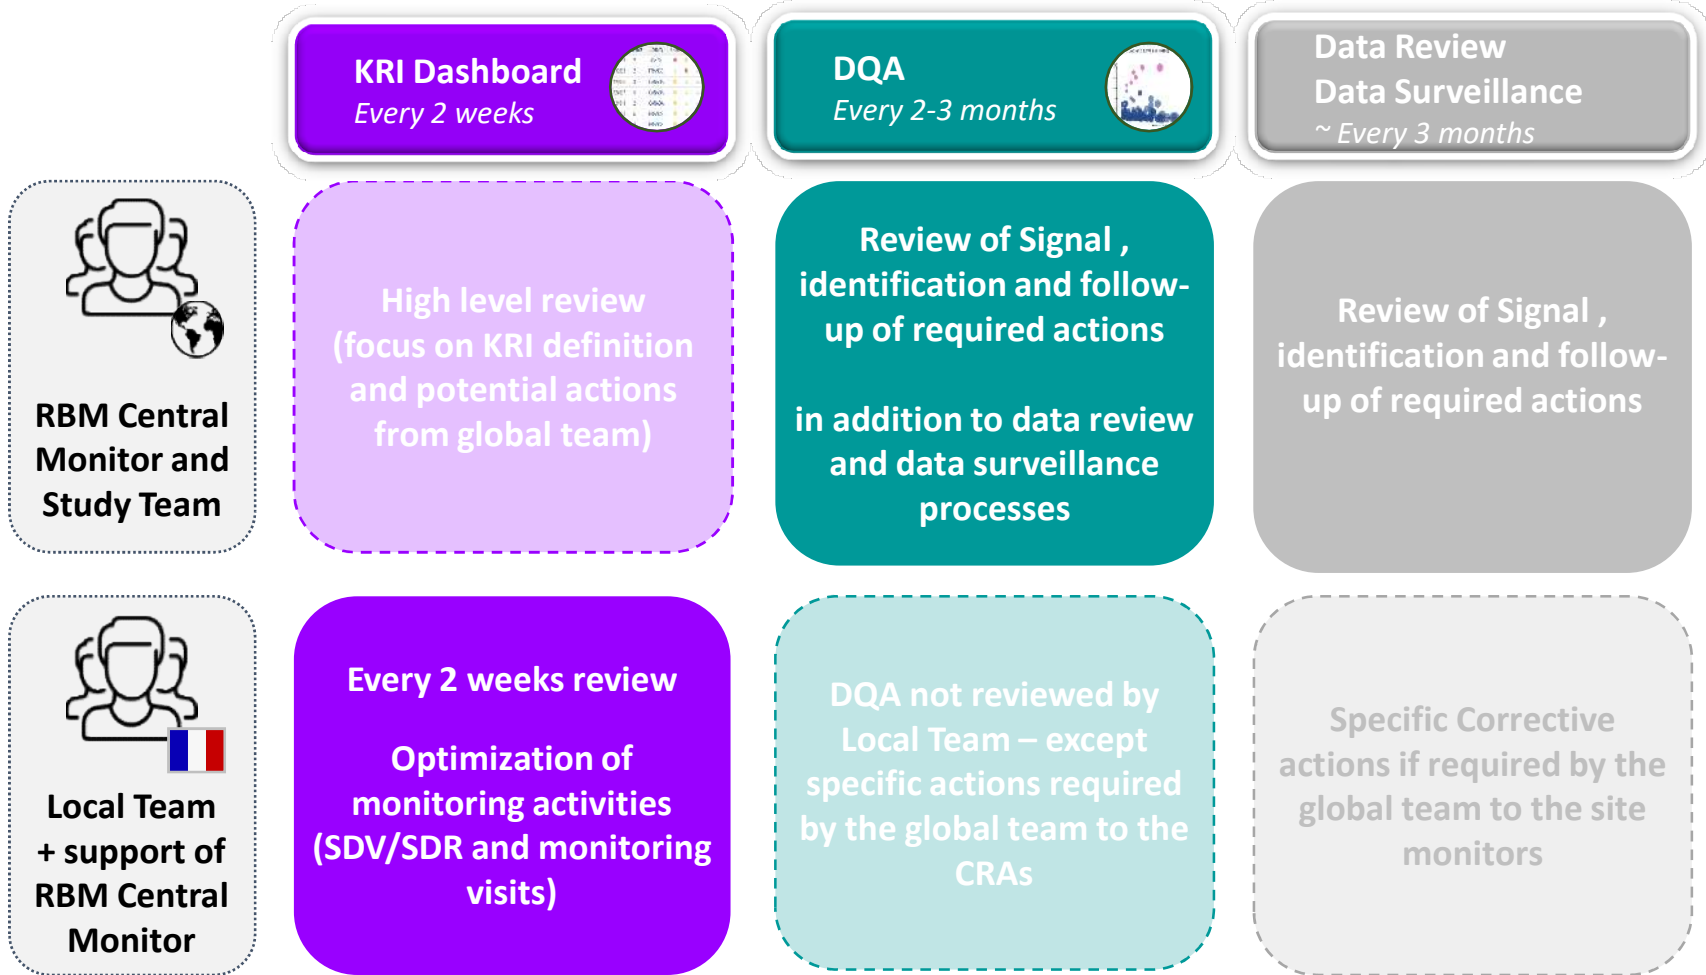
KRI Dashboard
Every 2 weeks

DQA
Every 2-3 months

Data Review
Data Surveillance
~ Every 3 months

RBM Central Monitor and Study Team

High level review (focus on KRI definition and potential actions from global team)

Review of Signal , identification and follow-up of required actions

in addition to data review and data surveillance processes

Review of Signal , identification and follow-up of required actions

Local Team + support of RBM Central Monitor

Every 2 weeks review

Optimization of monitoring activities (SDV/SDR and monitoring visits)

DQA not reviewed by Local Team – except specific actions required by the global team to the CRAs

Specific Corrective actions if required by the global team to the site monitors